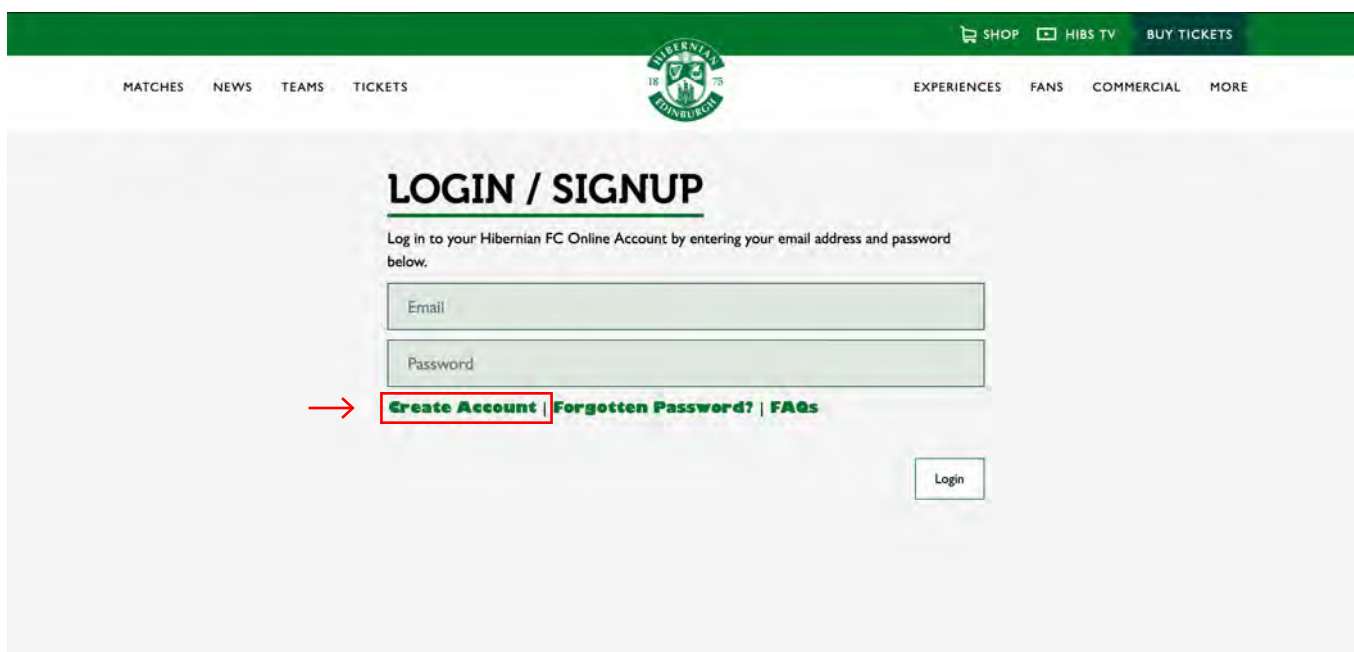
SHOP HIBS TV BUY TICKETS

MATCHES NEWS TEAMS TICKETS

HIBERNIAN 18 75 EDINBURGH

EXPERIENCES FANS COMMERCIAL MORE

LOGIN / SIGNUP

Log in to your Hibernian FC Online Account by entering your email address and password below.

Email

Password

Create Account | Forgotten Password? | FAQs

Login